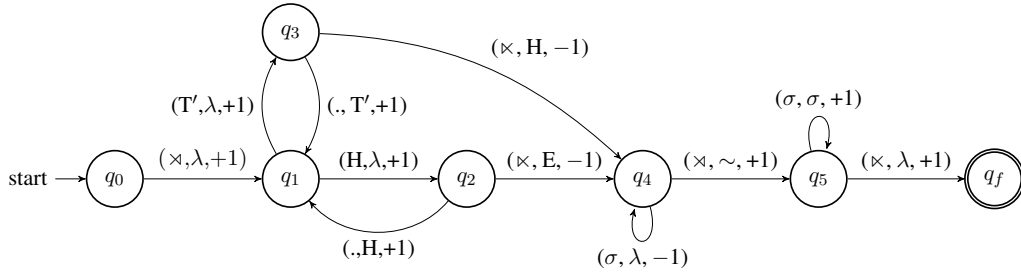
$q_3$

$(\ltimes, \text{H}, -1)$

$(\text{T}', \lambda, +1)$

$(., \text{T}', +1)$

$(\sigma, \sigma, +1)$

start

$q_0$

$(\rtimes, \lambda, +1)$

$q_1$

$(\text{H}, \lambda, +1)$

$q_2$

$(\ltimes, \text{E}, -1)$

$q_4$

$(\rtimes, \sim, +1)$

$q_5$

$(\ltimes, \lambda, +1)$

$q_f$

$(., \text{H}, +1)$

$(\sigma, \lambda, -1)$